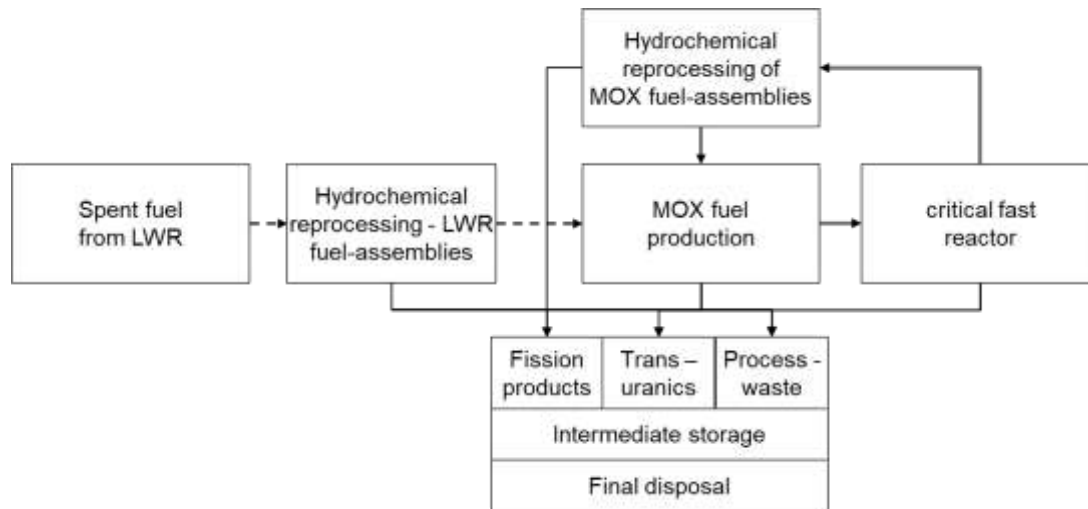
Hydrochemical reprocessing of MOX fuel-assemblies

Spent fuel from LWR

Hydrochemical reprocessing - LWR fuel-assemblies

MOX fuel production

critical fast reactor

| Fission products | Trans – uranics | Process - waste |
|---|---|---|
| Intermediate storage | | |
| Final disposal | | |